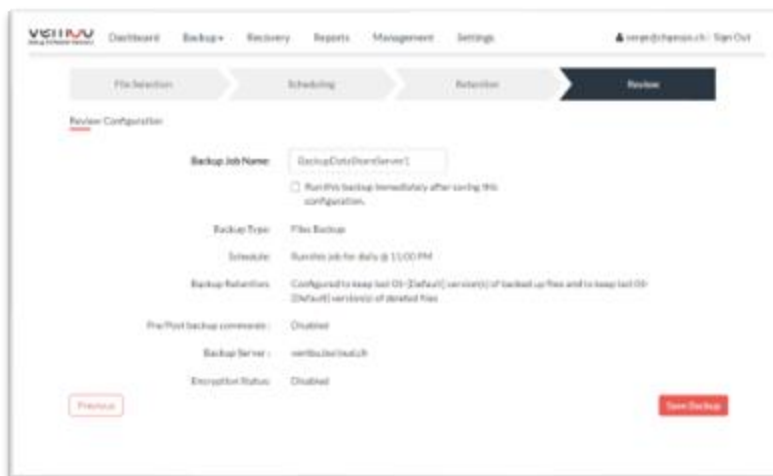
vembu

Dashboard Backup ▾ Recovery Reports Management Settings

serge@chamon.ch | Sign Out

File Selection Scheduling Retention Review

Review Configuration

Backup Job Name: BackupDataStoreServer1

Run this backup immediately after saving this configuration.

Backup Type: Files Backup

Schedule: Run this job for daily @ 11:00 PM

Backup Retention: Configured to keep last 05-[Default] version(s) of backed up files and to keep last 05-[Default] version(s) of deleted files

Pre/Post backup commands: Disabled

Backup Server: vembu.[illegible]

Encryption Status: Disabled

Previous

Save Backup